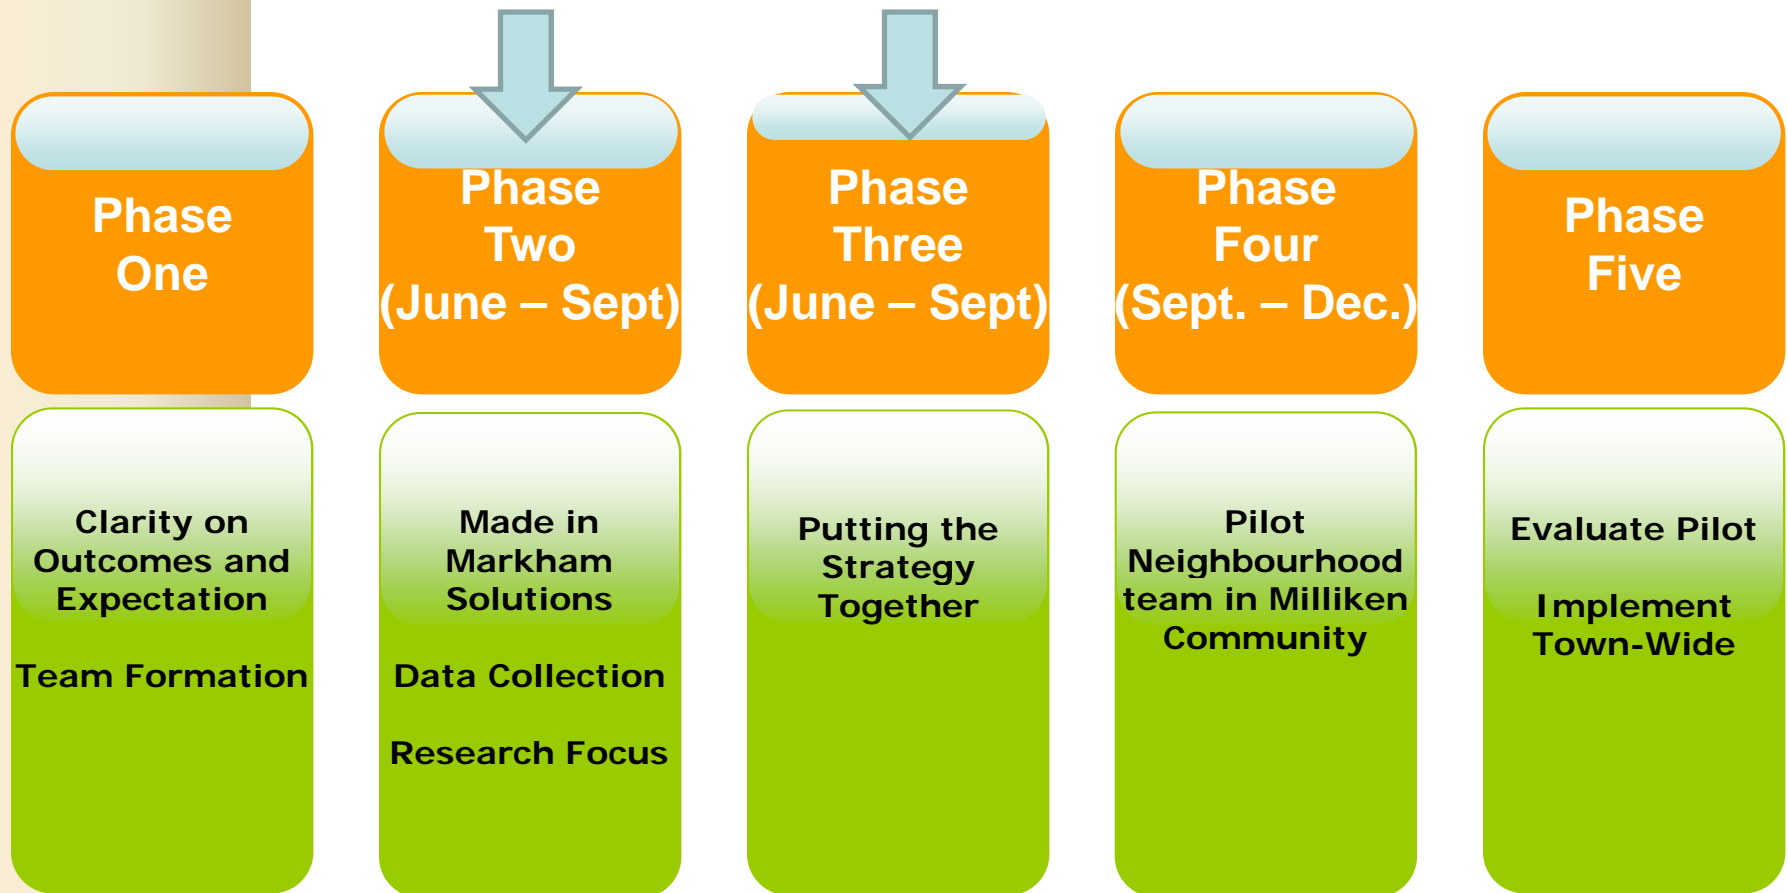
Phase One

Phase Two (June – Sept)

Phase Three (June – Sept)

Phase Four (Sept. – Dec.)

Phase Five

Clarity on Outcomes and Expectation

Team Formation

Made in Markham Solutions

Data Collection

Research Focus

Putting the Strategy Together

Pilot Neighbourhood team in Milliken Community

Evaluate Pilot

Implement Town-Wide